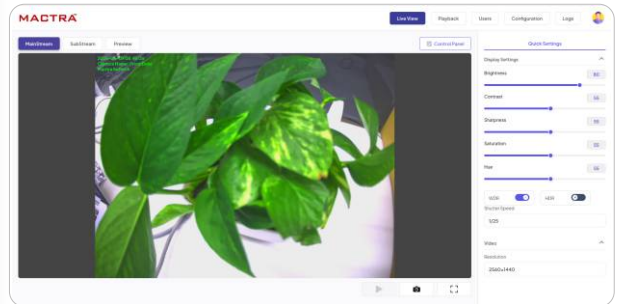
MACTRA

Live View
Playback
Users
Configuration
Logs

MainStream
SubStream
Preview
Control Panel

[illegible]
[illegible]
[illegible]

Quick Settings

Display Settings

Brightness
80

Contrast
55

Sharpness
55

Saturation
55

Hue
55

WDR
HDR

Shutter Speed
1/25

Video

Resolution
2560x1440